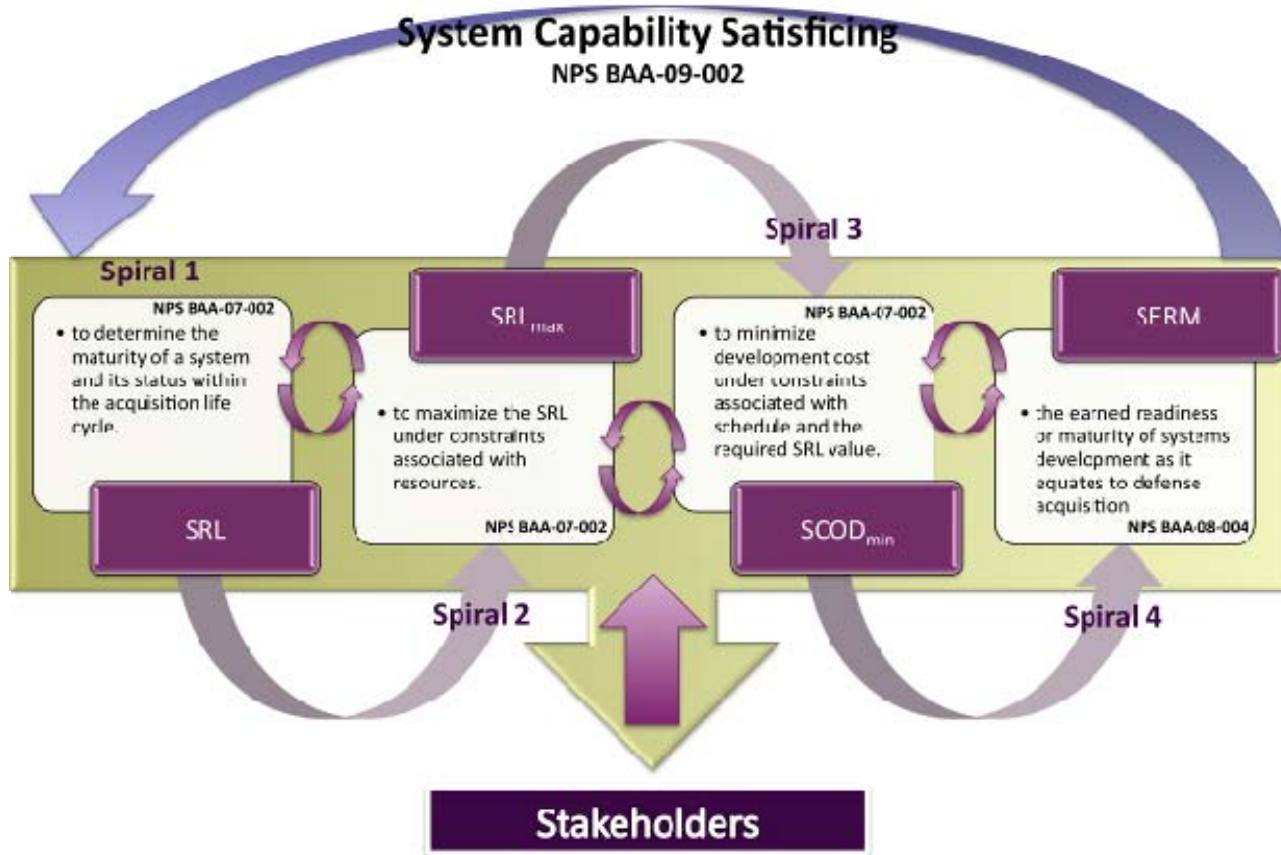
System Capability Satisficing
NPS BAA-09-002

Spiral 3

Spiral 1

NPS BAA-07-002
• to determine the maturity of a system and its status within the acquisition life cycle.

SRL

$SRL_{max}$

• to maximize the SRL under constraints associated with resources.
NPS BAA-07-002

NPS BAA-07-002
• to minimize development cost under constraints associated with schedule and the required SRL value.

$SCOD_{min}$

SERM

• the earned readiness or maturity of systems development as it equates to defense acquisition
NPS BAA-08-004

Spiral 2

Spiral 4

Stakeholders